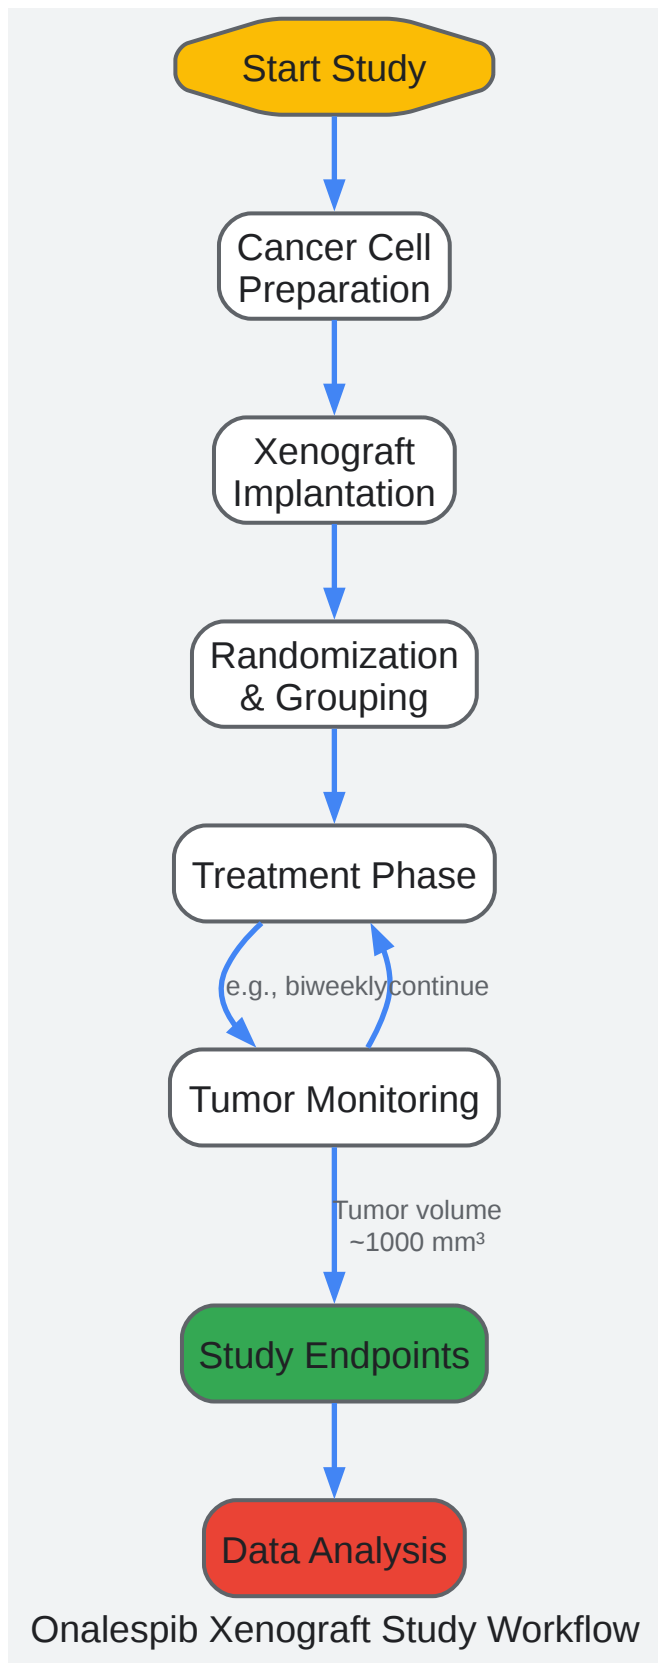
Start Study

Cancer Cell Preparation

Xenograft Implantation

Randomization & Grouping

Treatment Phase

e.g., biweekly

continue

Tumor Monitoring

Tumor volume ~1000 mm³

Study Endpoints

Data Analysis

Onalespib Xenograft Study Workflow